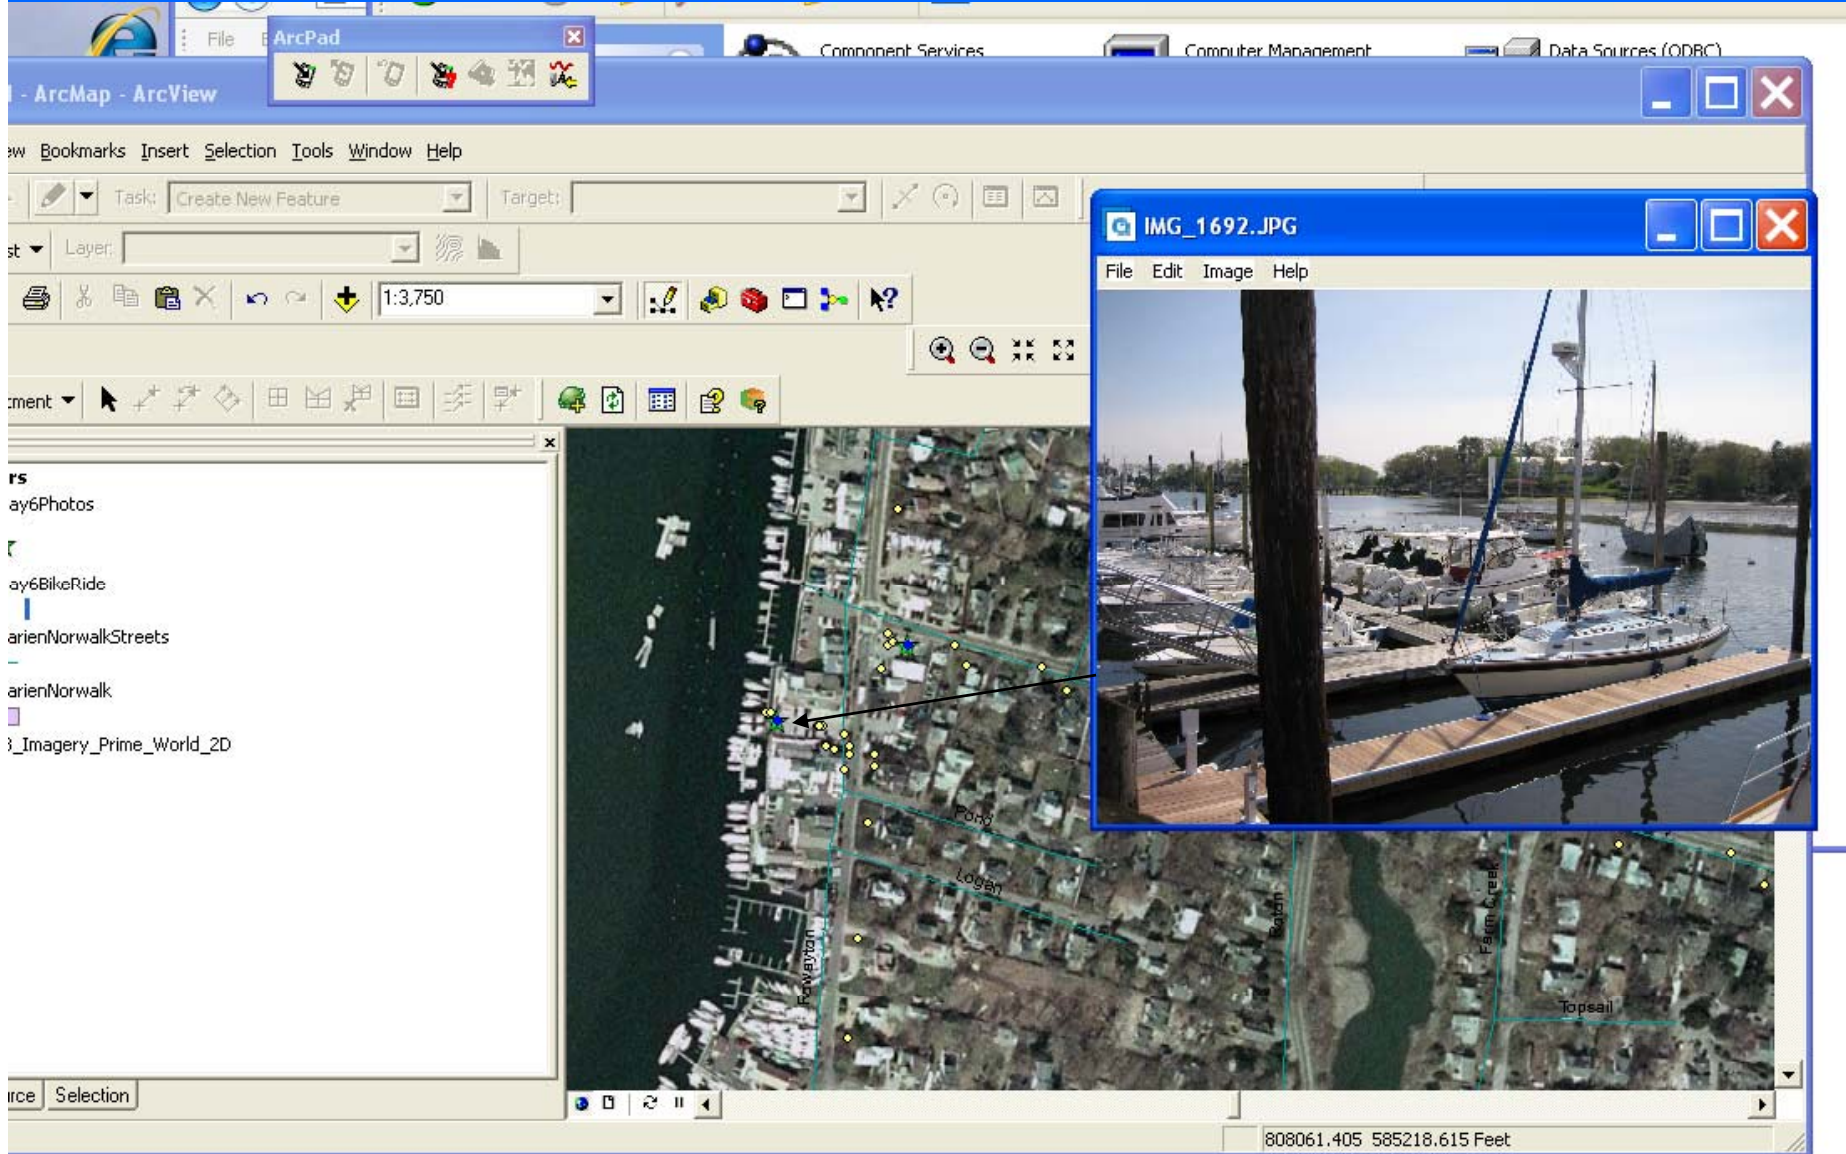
File ArcPad
Component Services
Computer Management
Data Sources (ODBC)
- ArcMap - ArcView
ew Bookmarks Insert Selection Tools Window Help
Task: Create New Feature
Target:
st Layer:
1:3,750
ment
rs
ay6Photos
ay6BikeRide
arienNorwalkStreets
arienNorwalk
3_Imagery_Prime_World_2D
rce Selection
IMG_1692.JPG
File Edit Image Help
Pond
Logan
Rowayton
Ratan
Farm Creek
Topsail
808061.405 585218.615 Feet